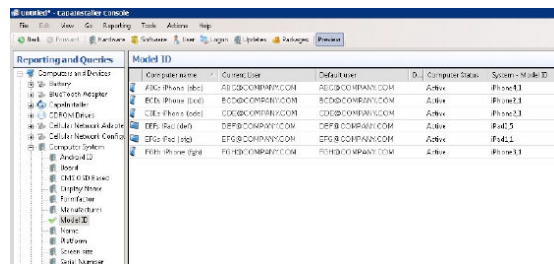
Untitled* - Capainstaller Console

File Edit View Go Reporting Tools Actions Help

Back Forward Hardware Software User Logon Updates Packages Preview

Reporting and Queries

Computer and Devices
Battery
Bluetooth Adapter
Capainstaller
CDROM Drives
Cellular Network Adapter
Cellular Network Config
Computer System
Android ID
Brand
CMT OID Based
Display Name
Formfactor
Manufacturer
Model ID
Name
Platform
Screen size
Serial Number

Model ID

| Computer name | Current User | Default user | D... | Computer Status | System - Model ID |
|---|---|---|---|---|---|
| ABCs iPhone (abc) | ABC@COMPANY.COM | ABC@COMPANY.COM | | Active | iPhone4,1 |
| BCDs iPhone (bcd) | BCD@COMPANY.COM | BCD@COMPANY.COM | | Active | iPhone3,1 |
| CDEs iPhone (cde) | CDE@COMPANY.COM | CDE@COMPANY.COM | | Active | iPhone3,3 |
| DEFs iPad (def) | DEF@COMPANY.COM | DEF@COMPANY.COM | | Active | iPad1,5 |
| EFGs iPad (efg) | EFG@COMPANY.COM | EFG@COMPANY.COM | | Active | iPad1,1 |
| FGHs iPhone (fgh) | FGH@COMPANY.COM | FGH@COMPANY.COM | | Active | iPhone3,1 |